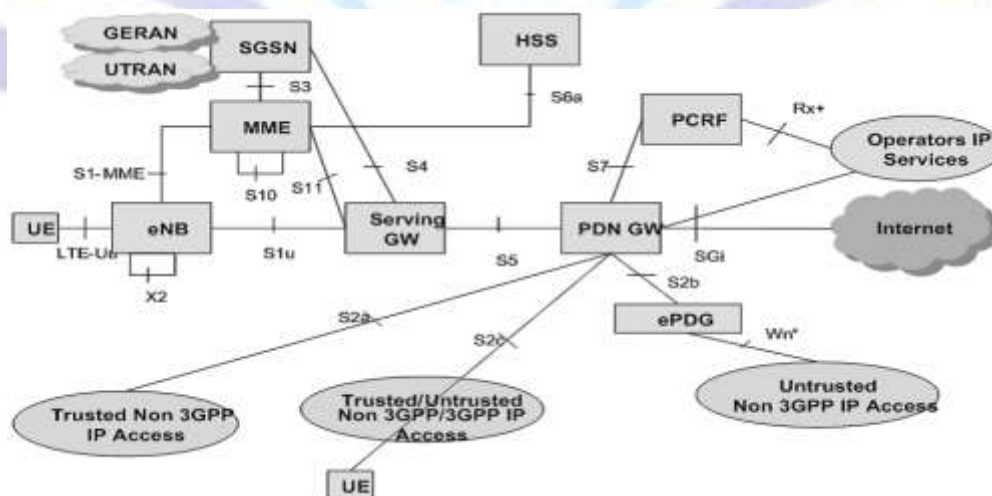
GERAN
UTRAN
SGSN
HSS
S3
S6a
MME
PCRF
Rx+
Operators IP Services
S1-MME
S10
S11
S4
S7
UE
LTE-Uu
eNB
S1u
Serving GW
S5
PDN GW
SGi
Internet
X2
S2b
S2a
ePDG
S2c
Wn*
Trusted Non 3GPP IP Access
Trusted/Untrusted Non 3GPP/3GPP IP Access
Untrusted Non 3GPP IP Access
UE